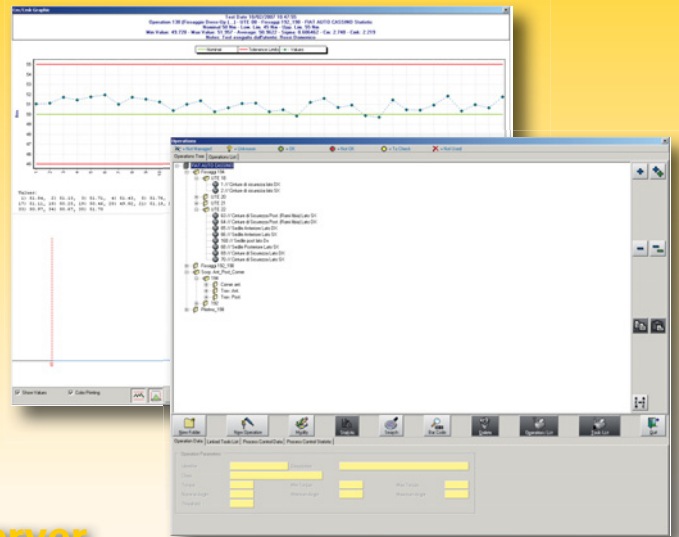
Cm/Cmk Graphic

Test Date 10/02/2007 15:47:55
Operation 138 (Fissaggio Dorso Up.) - UTE 10 - Fissaggio 152_198 - FIAT AUTO CASSINO Statistic
Nominal 50 Nm - Low. Lim. 45 Nm - Upp. Lim. 55 Nm
Min Value: 49.720 - Max Value: 51.957 - Average: 50.9622 - Sigma: 0.606462 - Cm: 2.748 - Cmk: 2.219
Notes: Test eseguito dall'utente, Rossi Domenico

Nominal
Tolerance Limits
Values

Nm

Values:

Show Values
Color Printing

Operations

Operations Tree
Operations List

FIAT AUTO CASSINO
Fissaggio 198
UTE 10
Cinture di sicurezza lato DX
Cinture di sicurezza lato SX
UTE 20
UTE 21
UTE 22
Fissaggio 152_198
Scoc. Ant._Post_Comer
Carrier. ant.
Trav. Ant.
Trav. Post.
Pinstrip_198

New Folder
New Operation
Modify
Delete
Search
Bar Code
Options
Operation List
Tool List
Exit

Operation Data
Linked Tools List
Process Control Data
Process Control Statistic

Operation Parameters

erver